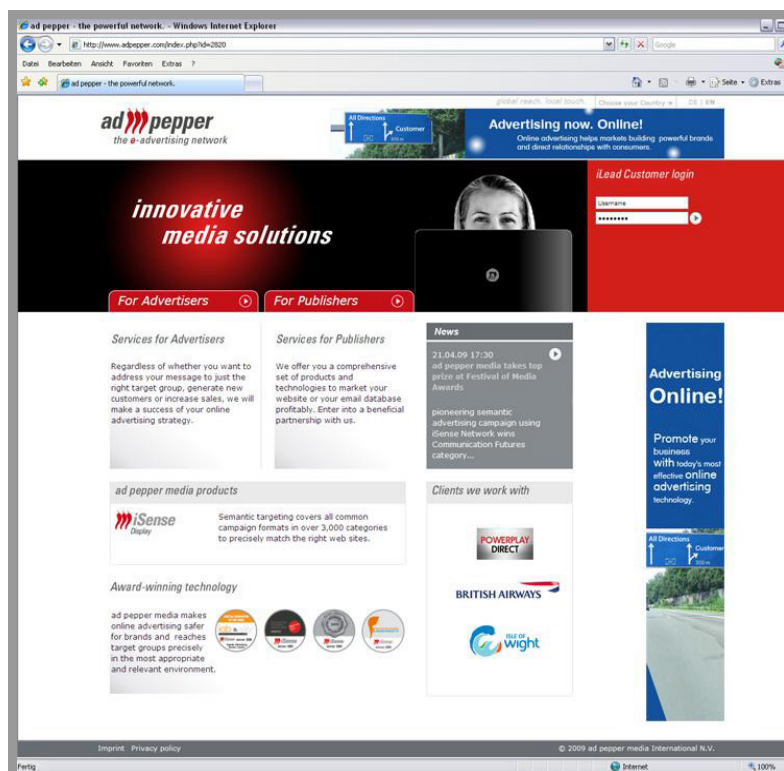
ad pepper - the powerful network. - Windows Internet Explorer

http://www.adpepper.com/index.php?id=2820

Google

Datei Bearbeiten Ansicht Favoriten Extras ?

ad pepper - the powerful network.

Seite Extras

global reach. local touch. Choose your Country DE | EN

ad pepper
the e-advertising network

All Directions
Customer

Advertising now. Online!
Online advertising helps markets building powerful brands and direct relationships with consumers.

innovative media solutions

iLead Customer login

Username

••••••••

For Advertisers

For Publishers

Services for Advertisers

Regardless of whether you want to address your message to just the right target group, generate new customers or increase sales, we will make a success of your online advertising strategy.

Services for Publishers

We offer you a comprehensive set of products and technologies to market your website or your email database profitably. Enter into a beneficial partnership with us.

News

21.04.09 17:30
ad pepper media takes top prize at Festival of Media Awards

pioneering semantic advertising campaign using iSense Network wins Communication Futures category...

Advertising Online!

Promote your business with today's most effective online advertising technology.

All Directions
Customer

ad pepper media products

iSense Display

Semantic targeting covers all common campaign formats in over 3,000 categories to precisely match the right web sites.

Clients we work with

POWERPLAY DIRECT

BRITISH AIRWAYS

ISLE OF wight

Award-winning technology

ad pepper media makes online advertising safer for brands and reaches target groups precisely in the most appropriate and relevant environment.

Imprint Privacy policy

© 2009 ad pepper media International N.V.

Fertig

Internet

100%